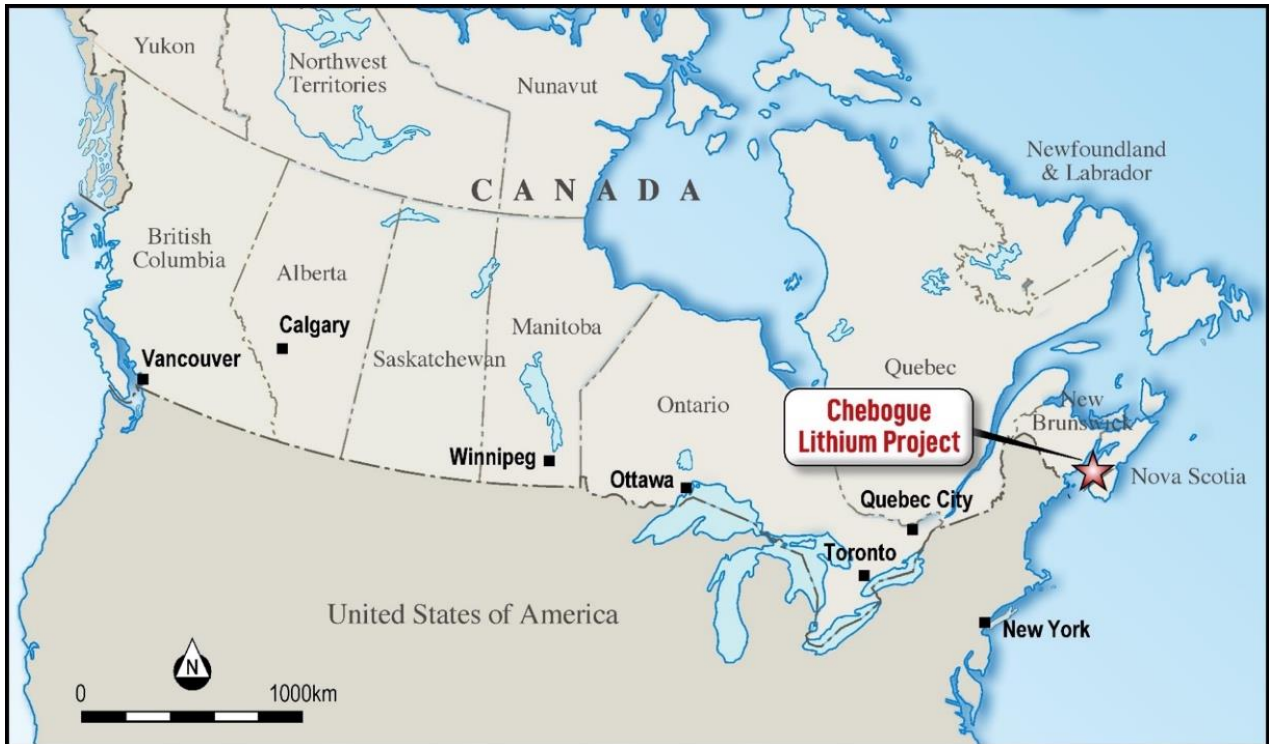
Yukon

Northwest Territories

Nunavut

Newfoundland & Labrador

CANADA

British Columbia

Alberta

Calgary

Vancouver

Saskatchewan

Manitoba

Winnipeg

Ontario

Ottawa

Quebec

Chebogue Lithium Project

New Brunswick

Nova Scotia

Quebec City

Toronto

United States of America

New York

N

0

1000km